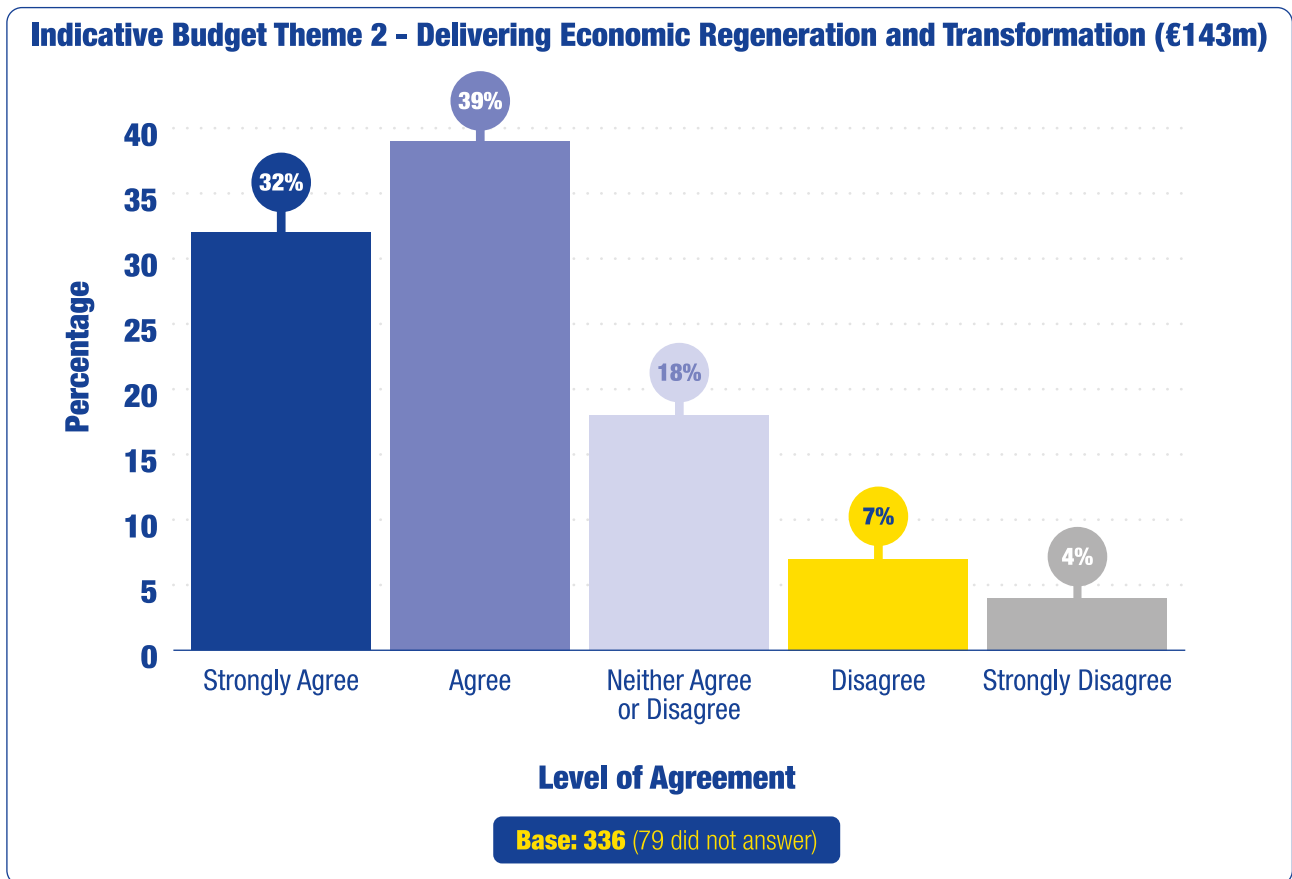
Indicative Budget Theme 2 - Delivering Economic Regeneration and Transformation (€143m)

Percentage

40
35
30
25
20
15
10
5
0

32%
39%
18%
7%
4%

Strongly Agree
Agree
Neither Agree or Disagree
Disagree
Strongly Disagree

Level of Agreement

Base: 336 (79 did not answer)